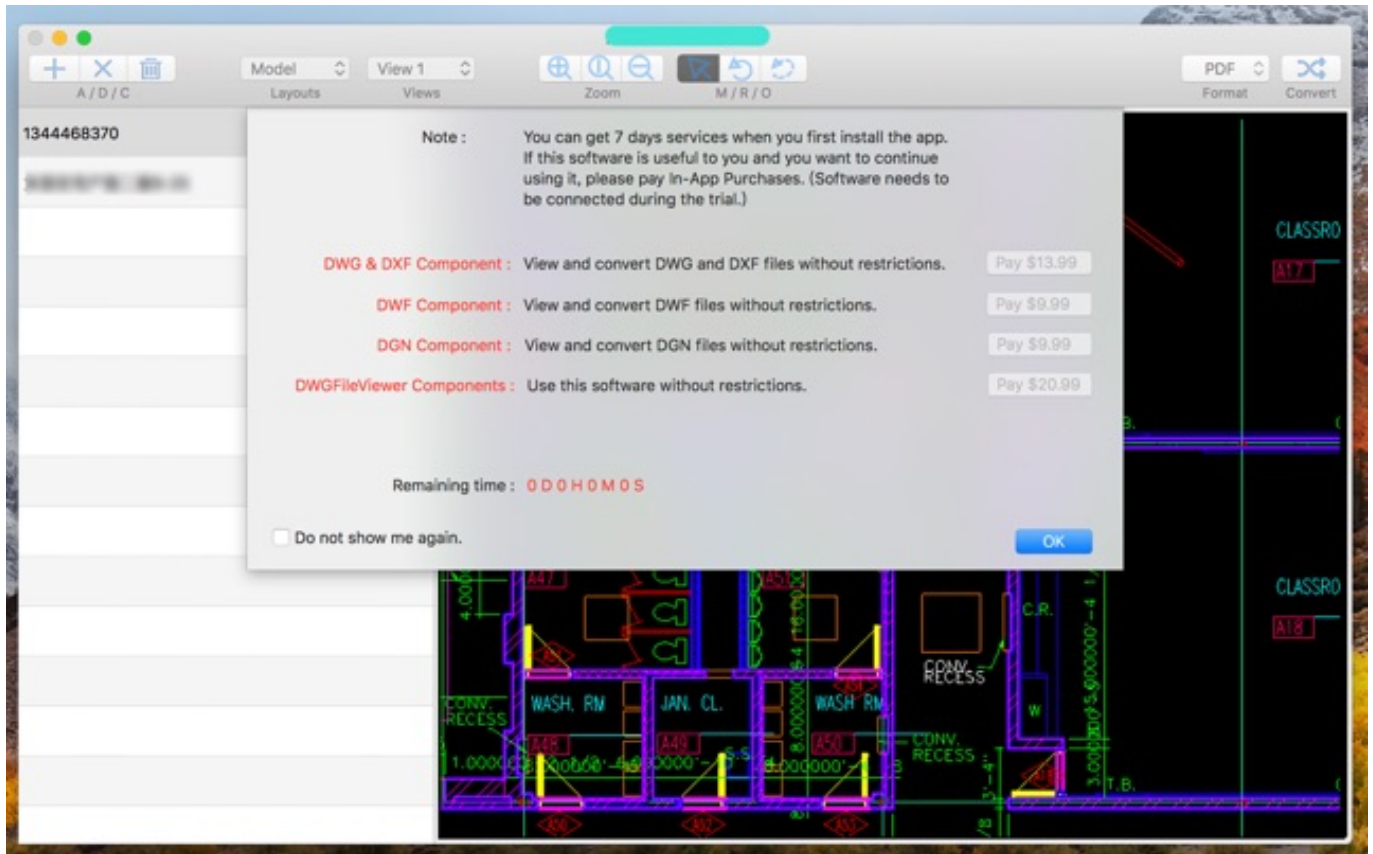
A / D / C

Model
Layouts

View 1
Views

Zoom

M / R / O

PDF
Format

Convert

1344468370

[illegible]

Note : You can get 7 days services when you first install the app. If this software is useful to you and you want to continue using it, please pay In-App Purchases. (Software needs to be connected during the trial.)

DWG & DXF Component : View and convert DWG and DXF files without restrictions. Pay $13.99

DWF Component : View and convert DWF files without restrictions. Pay $9.99

DGN Component : View and convert DGN files without restrictions. Pay $9.99

DWGFileViewer Components : Use this software without restrictions. Pay $20.99

Remaining time : 0 D 0 H 0 M 0 S

Do not show me again.

OK

CLASSRO
A17

CLASSRO
A18

A47
A51
C.R.
CONV. RECESS
WASH. RM
JAN. CL.
WASH. RM
CONV. RECESS
A48
A49
A50
CONV. RECESS
W
T.B.
T.B.